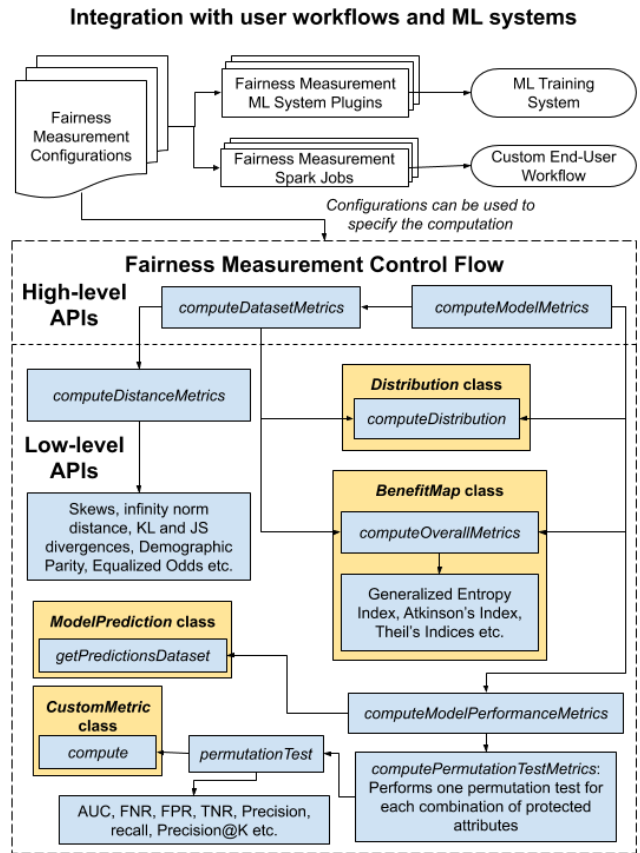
Integration with user workflows and ML systems

Fairness Measurement Configurations

Fairness Measurement ML System Plugins

ML Training System

Fairness Measurement Spark Jobs

Custom End-User Workflow

Configurations can be used to specify the computation

Fairness Measurement Control Flow

High-level APIs

computeDatasetMetrics

computeModelMetrics

computeDistanceMetrics

Distribution class

computeDistribution

Low-level APIs

BenefitMap class

computeOverallMetrics

Skews, infinity norm distance, KL and JS divergences, Demographic Parity, Equalized Odds etc.

Generalized Entropy Index, Atkinson's Index, Theil's Indices etc.

ModelPrediction class

getPredictionsDataset

computeModelPerformanceMetrics

CustomMetric class

compute

permutationTest

computePermutationTestMetrics: Performs one permutation test for each combination of protected attributes

AUC, FNR, FPR, TNR, Precision, recall, Precision@K etc.